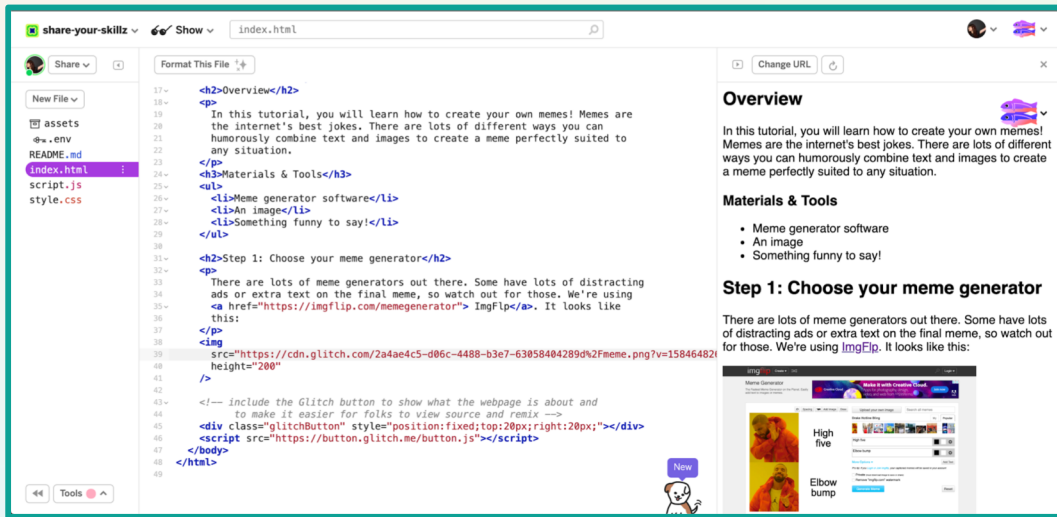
share-your-skillz Show index.html

Share

New File

assets
.env
README.md
index.html
script.js
style.css

Tools

Format This File

17 <h2>Overview</h2>
18 <p>
19 In this tutorial, you will learn how to create your own memes! Memes are
20 the internet's best jokes. There are lots of different ways you can
21 humorously combine text and images to create a meme perfectly suited to
22 any situation.
23 </p>
24 <h3>Materials & Tools</h3>
25 <ul>
26 <li>Meme generator software</li>
27 <li>An image</li>
28 <li>Something funny to say!</li>
29 </ul>
30
31 <h2>Step 1: Choose your meme generator</h2>
32 <p>
33 There are lots of meme generators out there. Some have lots of distracting
34 ads or extra text on the final meme, so watch out for those. We're using
35 <a href="https://imgflip.com/memegenerator"> ImgFlp</a>. It looks like
36 this:
37 </p>
38 <img
39 src="https://cdn.glitch.com/2a4ae4c5-d06c-4488-b3e7-63058404289d%2Fmeme.png?v=15846482(
40 height="200"
41 />
42
43 <!-- include the Glitch button to show what the webpage is about and
44 to make it easier for folks to view source and remix -->
45 <div class="glitchButton" style="position:fixed;top:20px;right:20px;"></div>
46 <script src="https://button.glitch.me/button.js"></script>
47 </body>
48 </html>

New

Change URL

Overview

In this tutorial, you will learn how to create your own memes! Memes are the internet's best jokes. There are lots of different ways you can humorously combine text and images to create a meme perfectly suited to any situation.

Materials & Tools

• Meme generator software
• An image
• Something funny to say!

Step 1: Choose your meme generator

There are lots of meme generators out there. Some have lots of distracting ads or extra text on the final meme, so watch out for those. We're using ImgFlp. It looks like this:

imgflip
Meme Generator
High five
Elbow bump